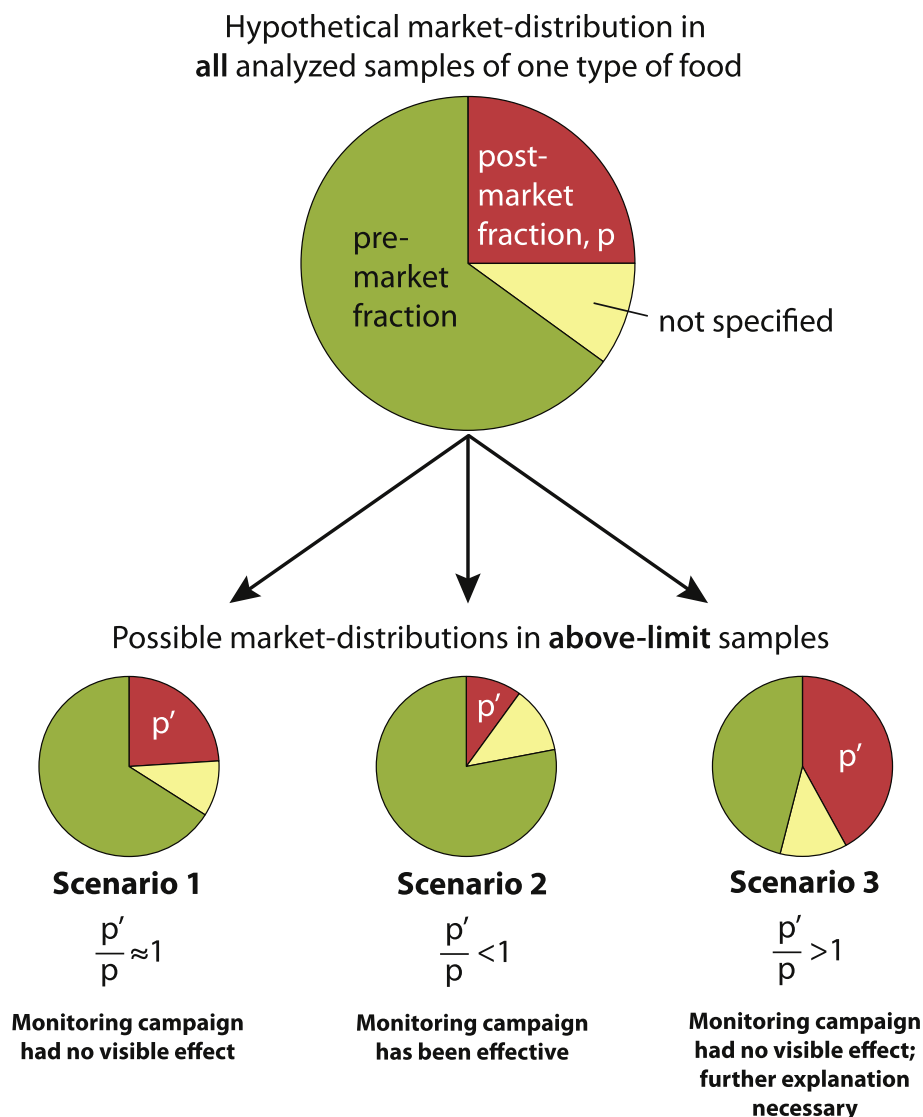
Hypothetical market-distribution in **all** analyzed samples of one type of food

pre-market fraction

post-market fraction, p

not specified

Possible market-distributions in **above-limit** samples

p′

p′

p′

**Scenario 1**

$\frac{p'}{p} \approx 1$

**Monitoring campaign had no visible effect**

**Scenario 2**

$\frac{p'}{p} < 1$

**Monitoring campaign has been effective**

**Scenario 3**

$\frac{p'}{p} > 1$

**Monitoring campaign had no visible effect; further explanation necessary**